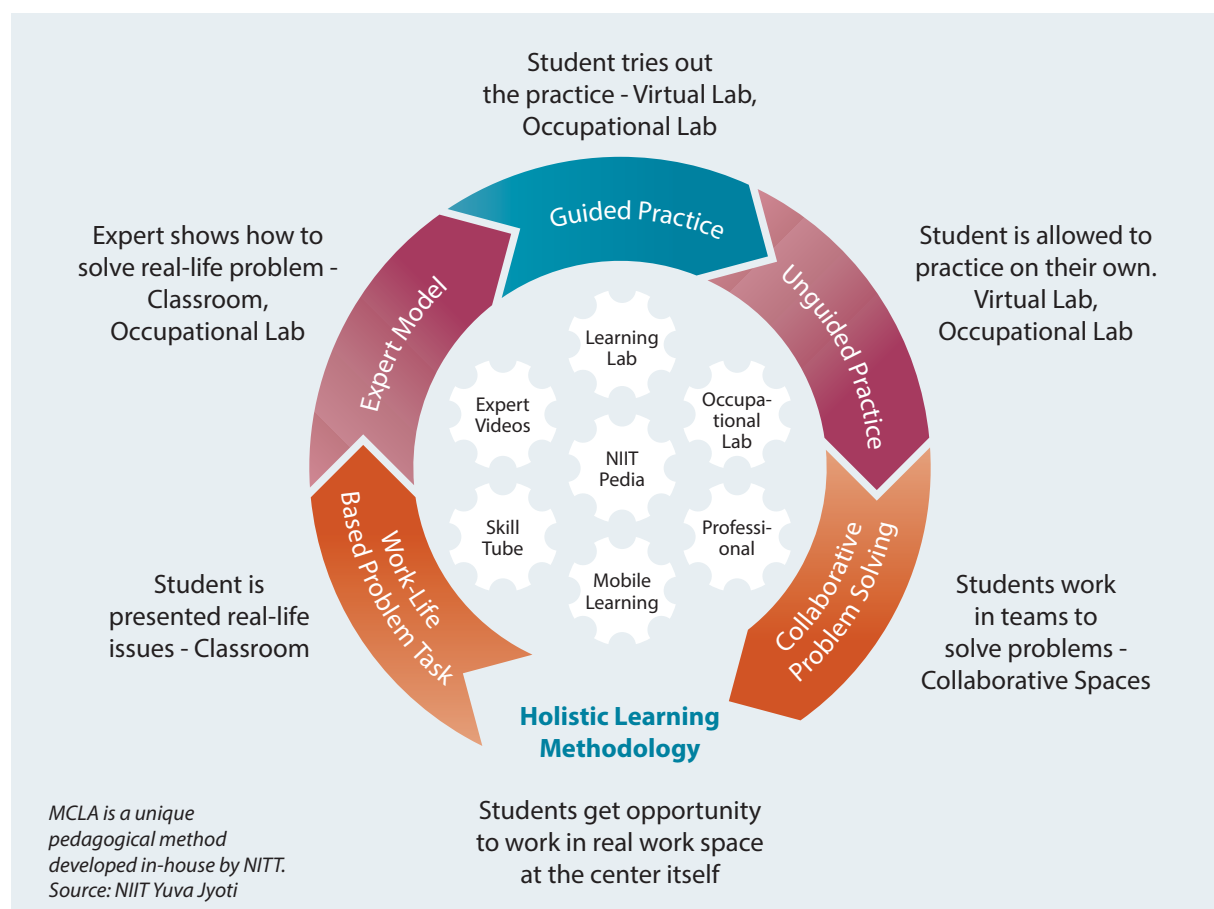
Student tries out the practice - Virtual Lab, Occupational Lab

Expert shows how to solve real-life problem - Classroom, Occupational Lab

Guided Practice

Student is allowed to practice on their own. Virtual Lab, Occupational Lab

Expert Model

Unguided Practice

Learning Lab

Expert Videos

Occupational Lab

NIIT Pedia

Skill Tube

Professional

Mobile Learning

Work-Life Based Problem Task

Collaborative Problem Solving

Student is presented real-life issues - Classroom

Students work in teams to solve problems - Collaborative Spaces

Holistic Learning Methodology

MCLA is a unique pedagogical method developed in-house by NITT. Source: NIIT Yuva Jyoti

Students get opportunity to work in real work space at the center itself